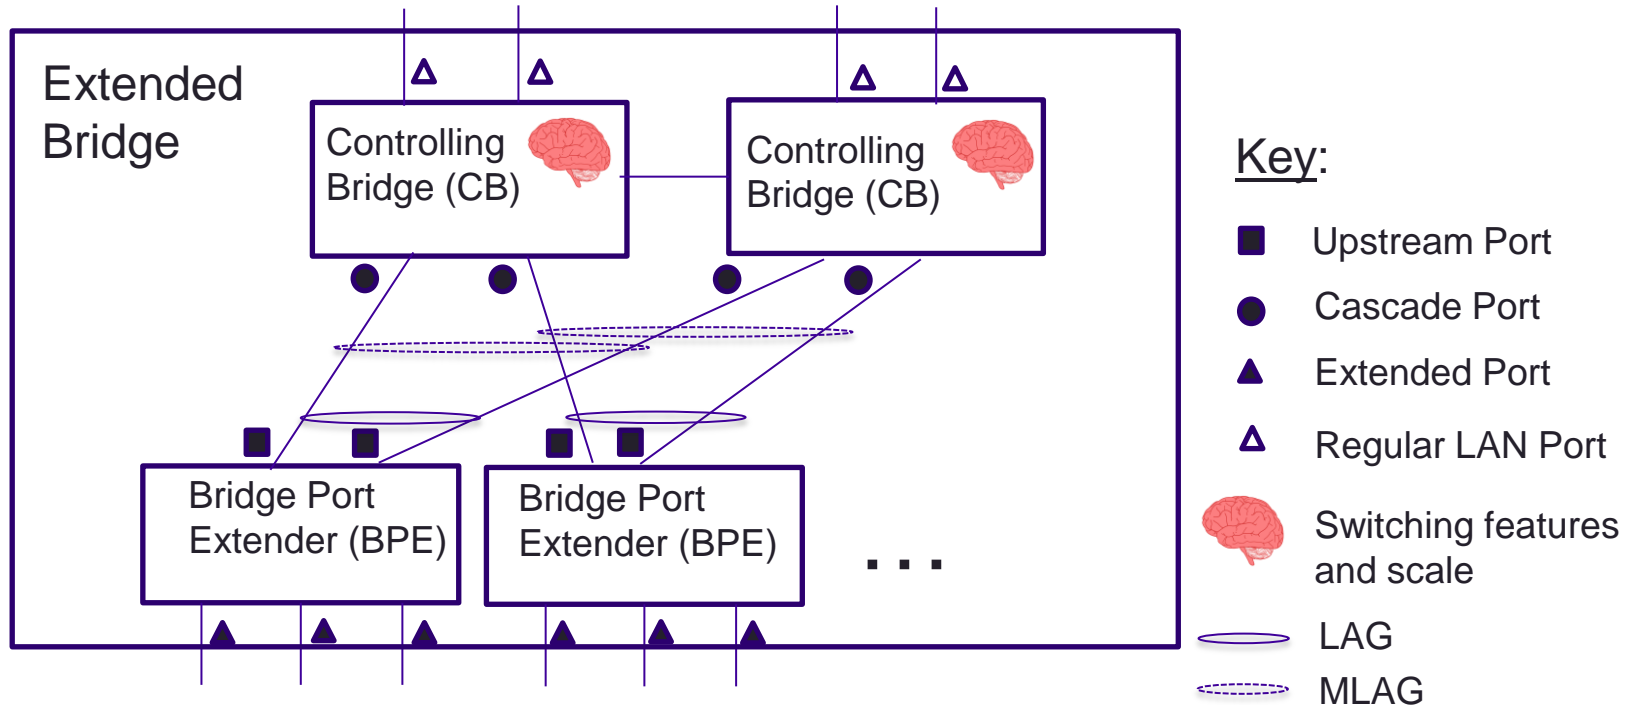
Extended Bridge

Controlling Bridge (CB)

Controlling Bridge (CB)

Bridge Port Extender (BPE)

Bridge Port Extender (BPE)

...

Key:

Upstream Port

Cascade Port

Extended Port

Regular LAN Port

Switching features and scale

LAG

MLAG